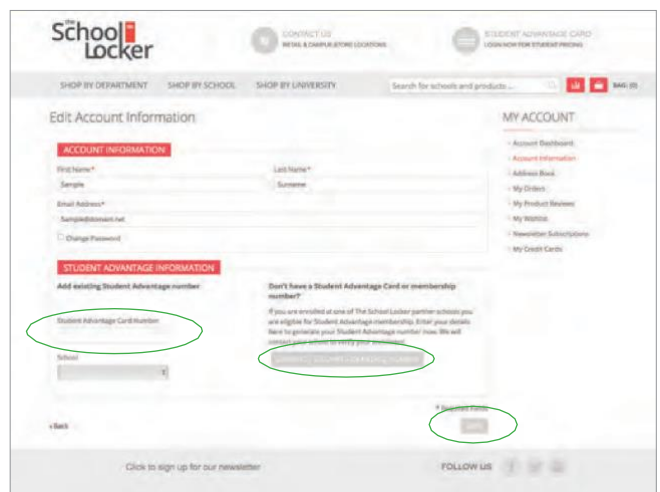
The School Locker

CONTACT US
RETAIL & CAMPUS STORE LOCATIONS

STUDENT ADVANTAGE CARD
LOGIN NOW FOR STUDENT PRICING

SHOP BY DEPARTMENT
SHOP BY SCHOOL
SHOP BY UNIVERSITY

Search for schools and products...

BAG (0)

Edit Account Information

ACCOUNT INFORMATION

First Name*
Sample

Last Name*
Surname

Email Address*
Sample@domain.net

Change Password

STUDENT ADVANTAGE INFORMATION

Add existing Student Advantage number

Student Advantage Card Number

School

Don't have a Student Advantage Card or membership number?

If you are enrolled at one of The School Locker partner schools you are eligible for Student Advantage membership. Enter your details here to generate your Student Advantage number now. We will contact your school to verify your enrolment.

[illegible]

* Required Fields

« Back

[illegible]

MY ACCOUNT

Account Dashboard
Account Information
Address Book
My Orders
My Product Reviews
My Wishlist
Newsletter Subscriptions
My Credit Cards

Click to sign up for our newsletter

FOLLOW US